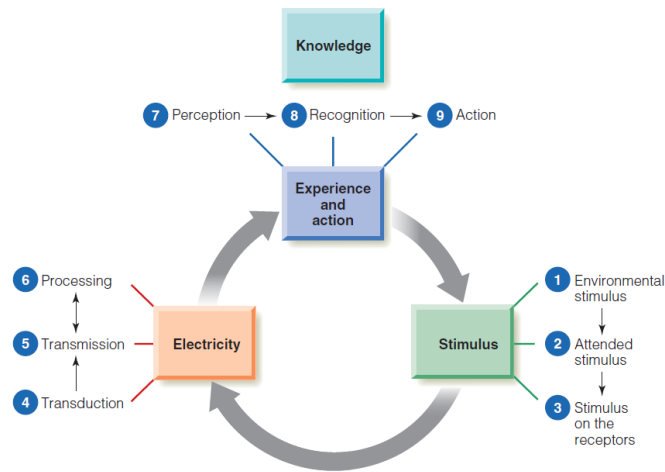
Knowledge

7 Perception → 8 Recognition → 9 Action

Experience and action

6 Processing

5 Transmission

4 Transduction

Electricity

Stimulus

1 Environmental stimulus

2 Attended stimulus

3 Stimulus on the receptors